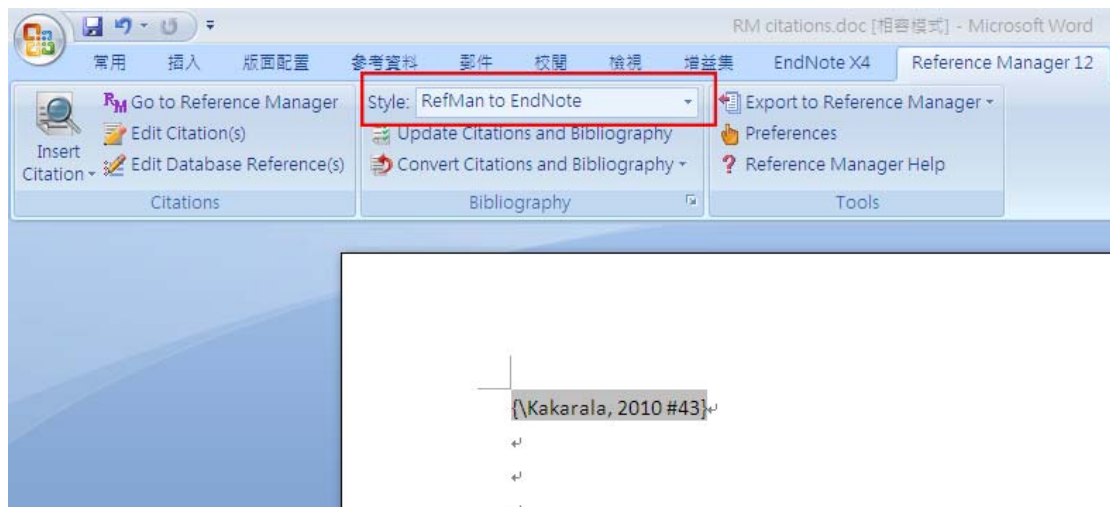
RM citations.doc [相容模式] - Microsoft Word

常用 插入 版面配置 參考資料 郵件 校閱 檢視 增益集 EndNote X4 Reference Manager 12

Insert Citation
Go to Reference Manager
Edit Citation(s)
Edit Database Reference(s)
Citations

Style: RefMan to EndNote
Update Citations and Bibliography
Convert Citations and Bibliography
Bibliography

Export to Reference Manager
Preferences
Reference Manager Help
Tools

{\Kakarala, 2010 #43}